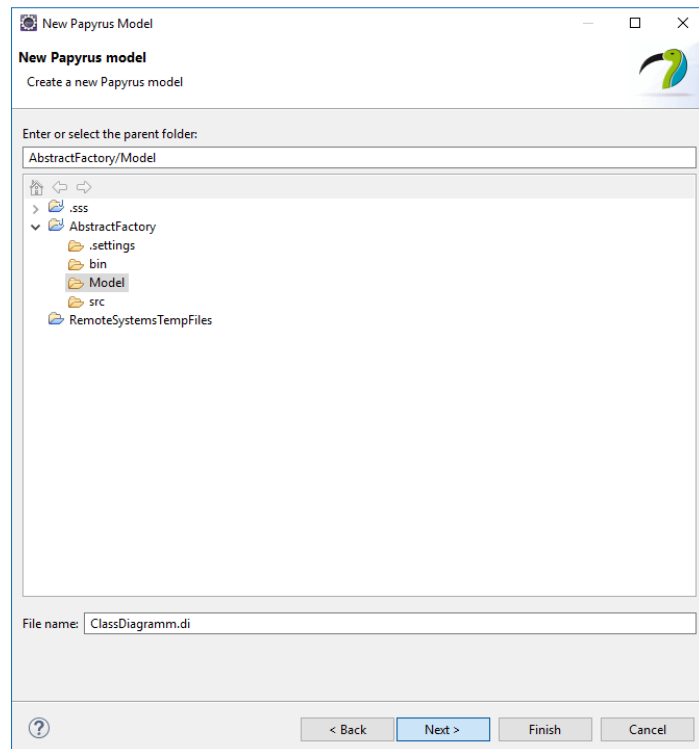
New Papyrus Model

New Papyrus model

Create a new Papyrus model

Enter or select the parent folder:

AbstractFactory/Model

.sss
AbstractFactory
.settings
bin
Model
src
RemoteSystemsTempFiles

File name: ClassDiagramm.di

< Back
Next >
Finish
Cancel